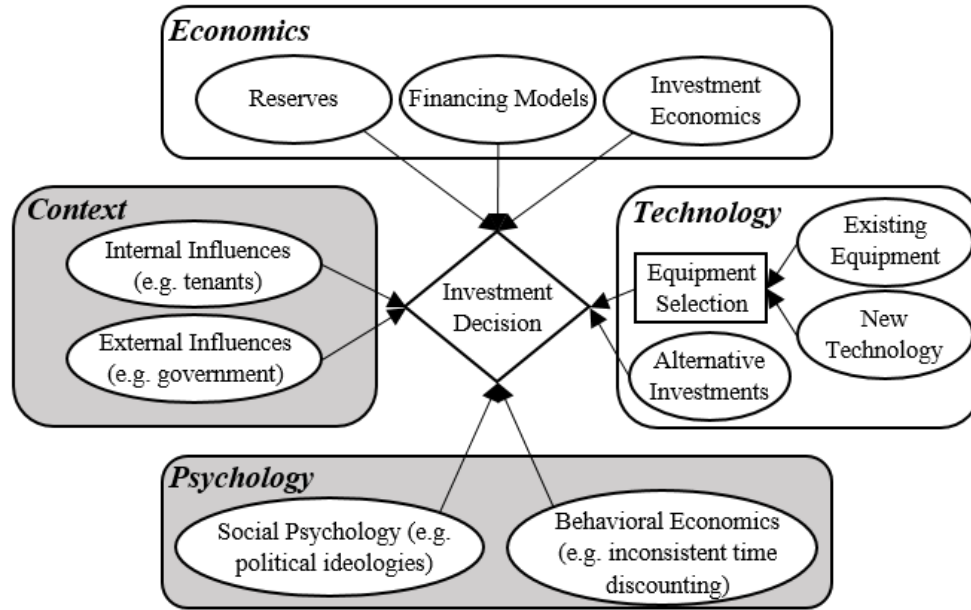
Economics

Reserves

Financing Models

Investment Economics

Context

Internal Influences (e.g. tenants)

External Influences (e.g. government)

Investment Decision

Technology

Equipment Selection

Existing Equipment

New Technology

Alternative Investments

Psychology

Social Psychology (e.g. political ideologies)

Behavioral Economics (e.g. inconsistent time discounting)